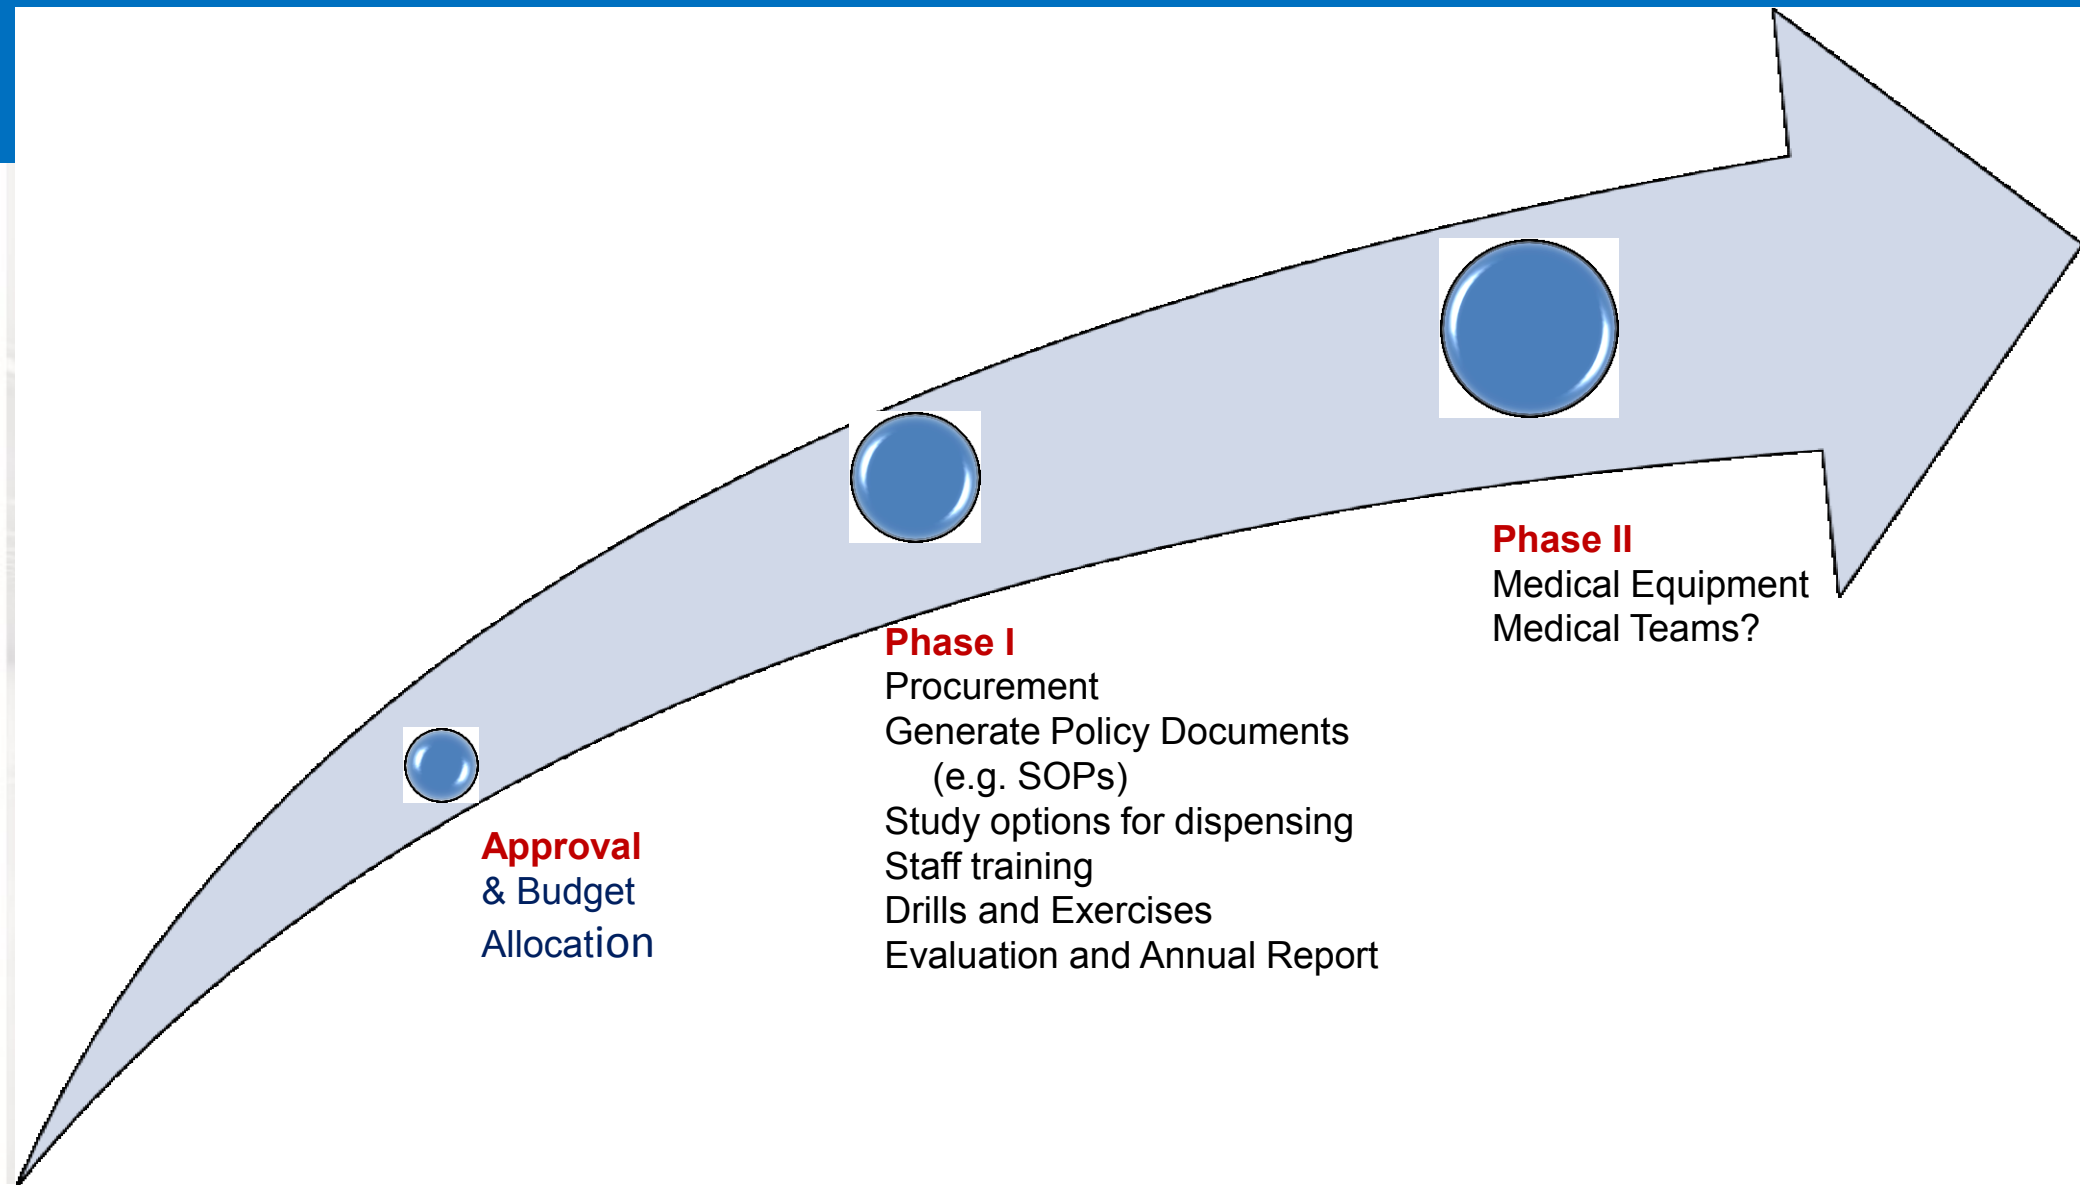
Phase II
Medical Equipment
Medical Teams?

Phase I
Procurement
Generate Policy Documents
(e.g. SOPs)
Study options for dispensing
Staff training
Drills and Exercises
Evaluation and Annual Report

Approval
& Budget
Allocation